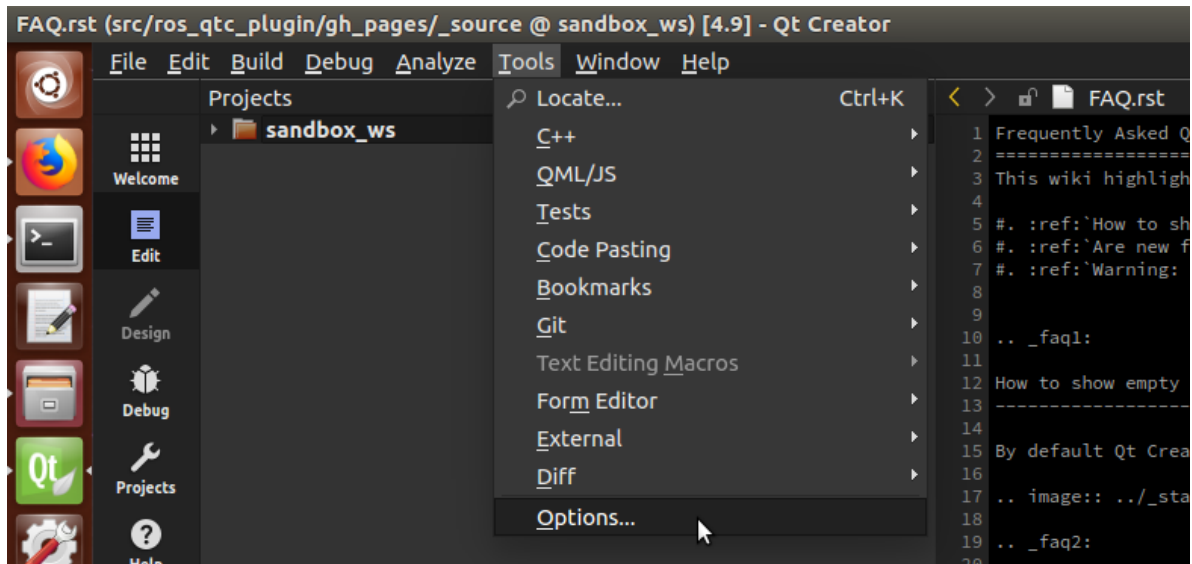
FAQ.rst (src/ros_qtc_plugin/gh_pages/_source @ sandbox_ws) [4.9] - Qt Creator

File Edit Build Debug Analyze Tools Window Help

Projects

sandbox_ws

Welcome

Edit

Design

Debug

Projects

Locate... Ctrl+K
C++
QML/JS
Tests
Code Pasting
Bookmarks
Git
Text Editing Macros
Form Editor
External
Diff
Options...

FAQ.rst

1 Frequently Asked Q
2 ==================
3 This wiki highligh
4
5 #. :ref:`How to sh
6 #. :ref:`Are new f
7 #. :ref:`Warning:
8
9
10 .. _faq1:
11
12 How to show empty
13 ------------------
14
15 By default Qt Crea
16
17 .. image:: ../_sta
18
19 .. _faq2: